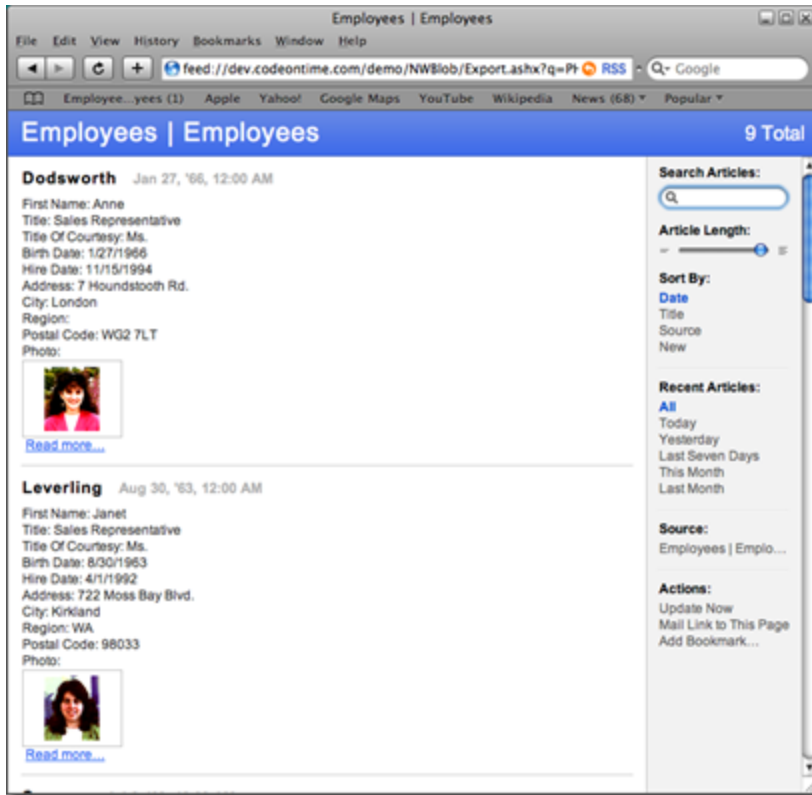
Employees | Employees

File Edit View History Bookmarks Window Help

feed://dev.codeontime.com/demo/NWBlob/Export.ashx?q=Pl RSS Google

Employee...yees (1) Apple Yahoo! Google Maps YouTube Wikipedia News (68) Popular

Employees | Employees 9 Total

Dodsworth Jan 27, '66, 12:00 AM

First Name: Anne
Title: Sales Representative
Title Of Courtesy: Ms.
Birth Date: 1/27/1966
Hire Date: 11/15/1994
Address: 7 Houndstooth Rd.
City: London
Region:
Postal Code: WG2 7LT
Photo:

Read more...

Leverling Aug 30, '63, 12:00 AM

First Name: Janet
Title: Sales Representative
Title Of Courtesy: Ms.
Birth Date: 8/30/1963
Hire Date: 4/1/1992
Address: 722 Moss Bay Blvd.
City: Kirkland
Region: WA
Postal Code: 98033
Photo:

Read more...

Search Articles:

Article Length:

Sort By:
Date
Title
Source
New

Recent Articles:
All
Today
Yesterday
Last Seven Days
This Month
Last Month

Source:
Employees | Emplo...

Actions:
Update Now
Mail Link to This Page
Add Bookmark...